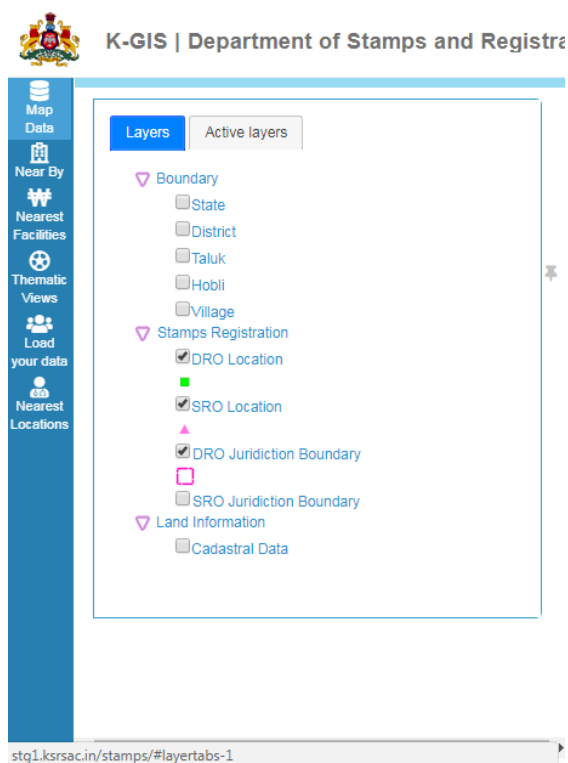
K-GIS | Department of Stamps and Registra

Map Data
Near By
Nearest Facilities
Thematic Views
Load your data
Nearest Locations

Layers
Active layers

Boundary
State
District
Taluk
Hobli
Village
Stamps Registration
DRO Location
SRO Location
DRO Juridiction Boundary
SRO Juridiction Boundary
Land Information
Cadastral Data

stg1.ksrsac.in/stamps/#layertabs-1